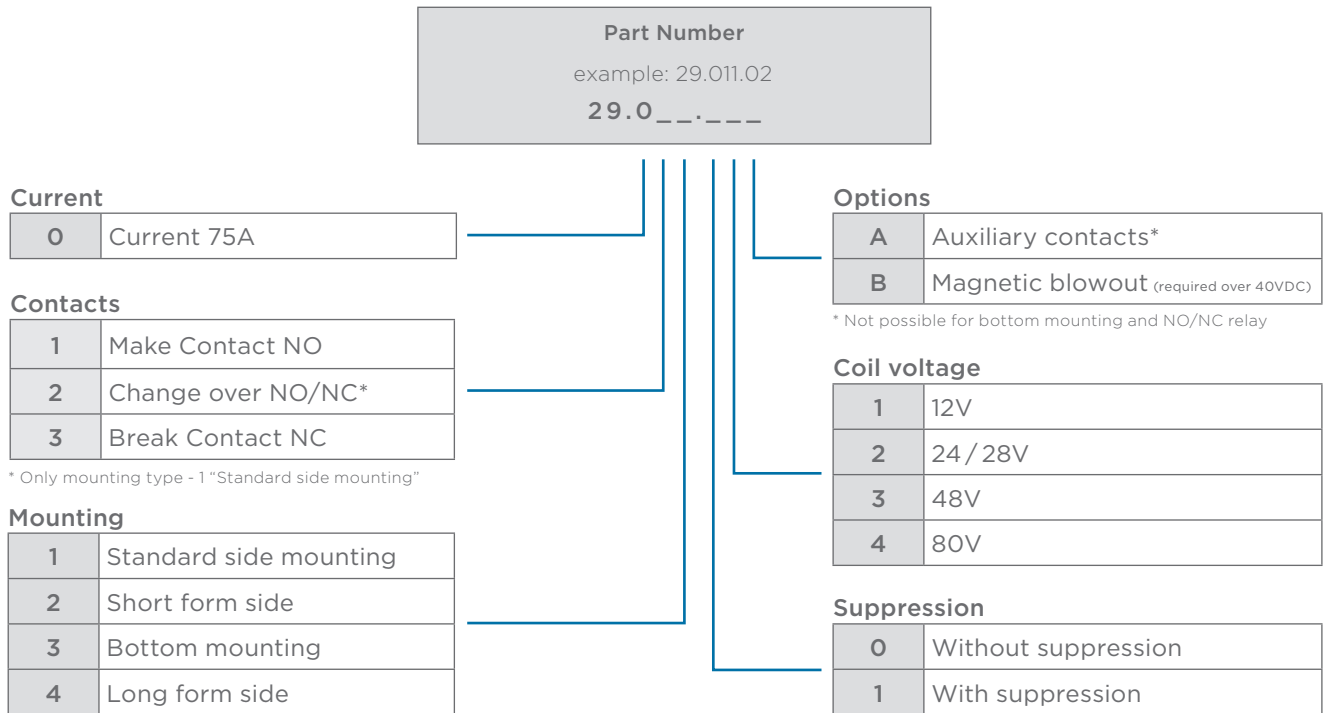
Part Number

example: 29.011.02

29.0__.___

Current

| 0 | Current 75A |
|---|---|

Contacts

| 1 | Make Contact NO |
|---|---|
| 2 | Change over NO/NC* |
| 3 | Break Contact NC |

* Only mounting type - 1 "Standard side mounting"

Mounting

| 1 | Standard side mounting |
|---|---|
| 2 | Short form side |
| 3 | Bottom mounting |
| 4 | Long form side |

Options

| A | Auxiliary contacts* |
|---|---|
| B | Magnetic blowout (required over 40VDC) |

* Not possible for bottom mounting and NO/NC relay

Coil voltage

| 1 | 12V |
|---|---|
| 2 | 24/28V |
| 3 | 48V |
| 4 | 80V |

Suppression

| 0 | Without suppression |
|---|---|
| 1 | With suppression |